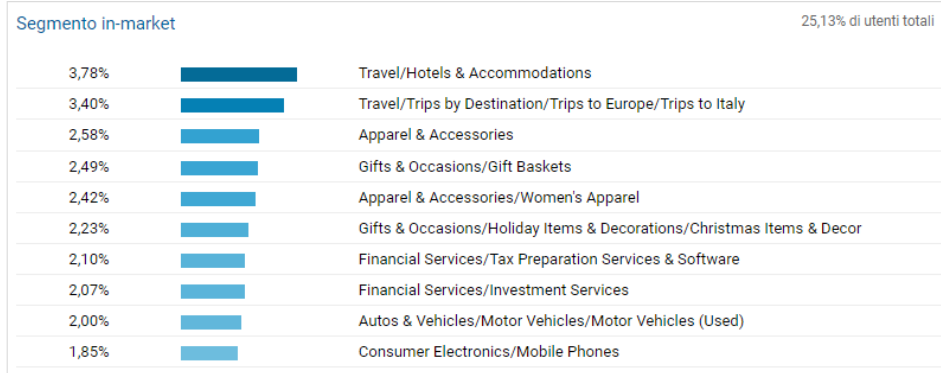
Segmento in-market

25,13% di utenti totali

| | |
|---|---|
| 3,78% | Travel/Hotels & Accommodations |
| 3,40% | Travel/Trips by Destination/Trips to Europe/Trips to Italy |
| 2,58% | Apparel & Accessories |
| 2,49% | Gifts & Occasions/Gift Baskets |
| 2,42% | Apparel & Accessories/Women's Apparel |
| 2,23% | Gifts & Occasions/Holiday Items & Decorations/Christmas Items & Decor |
| 2,10% | Financial Services/Tax Preparation Services & Software |
| 2,07% | Financial Services/Investment Services |
| 2,00% | Autos & Vehicles/Motor Vehicles/Motor Vehicles (Used) |
| 1,85% | Consumer Electronics/Mobile Phones |